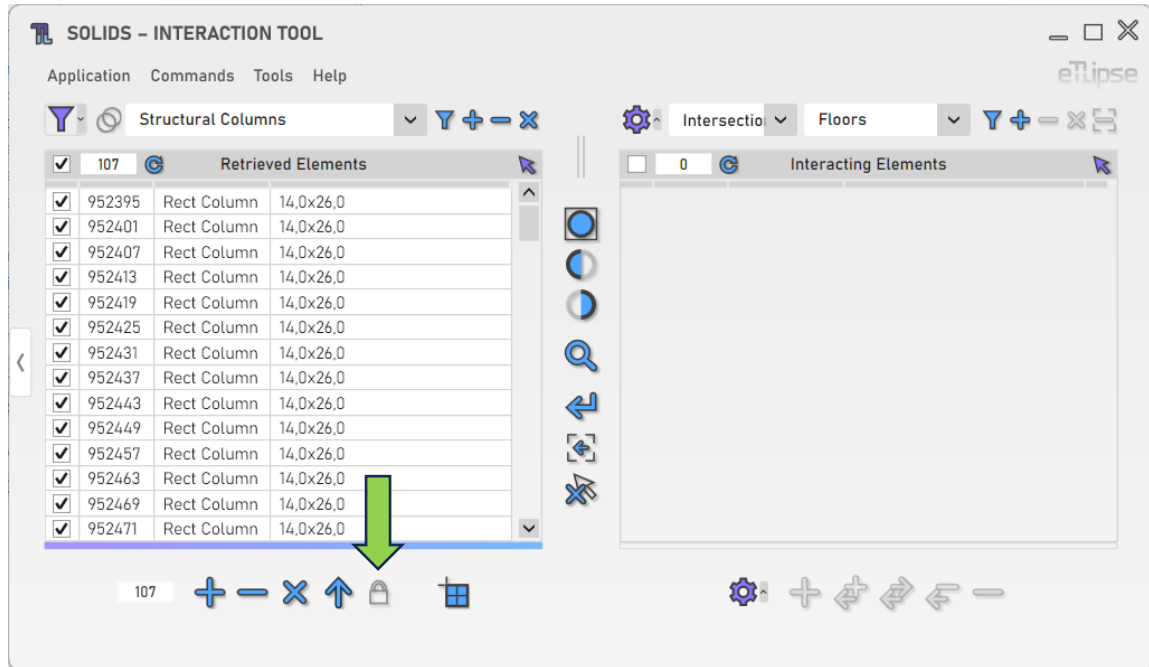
SOLIDS – INTERACTION TOOL

Application Commands Tools Help

eTLipse

Structural Columns

Intersectio Floors

107 Retrieved Elements

0 Interacting Elements

| | | | |
|---|---|---|---|
| ✓ | 952395 | Rect Column | 14,0x26,0 |
| ✓ | 952401 | Rect Column | 14,0x26,0 |
| ✓ | 952407 | Rect Column | 14,0x26,0 |
| ✓ | 952413 | Rect Column | 14,0x26,0 |
| ✓ | 952419 | Rect Column | 14,0x26,0 |
| ✓ | 952425 | Rect Column | 14,0x26,0 |
| ✓ | 952431 | Rect Column | 14,0x26,0 |
| ✓ | 952437 | Rect Column | 14,0x26,0 |
| ✓ | 952443 | Rect Column | 14,0x26,0 |
| ✓ | 952449 | Rect Column | 14,0x26,0 |
| ✓ | 952457 | Rect Column | 14,0x26,0 |
| ✓ | 952463 | Rect Column | 14,0x26,0 |
| ✓ | 952469 | Rect Column | 14,0x26,0 |
| ✓ | 952471 | Rect Column | 14,0x26,0 |

107